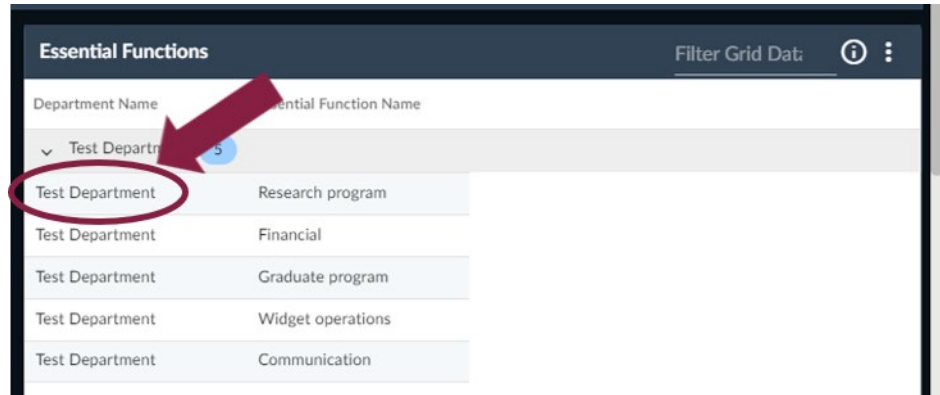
Essential Functions

Filter Grid Data

| Department Name | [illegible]ential Function Name |
|---|---|
| Test Departm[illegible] 5 | |
| Test Department | Research program |
| Test Department | Financial |
| Test Department | Graduate program |
| Test Department | Widget operations |
| Test Department | Communication |